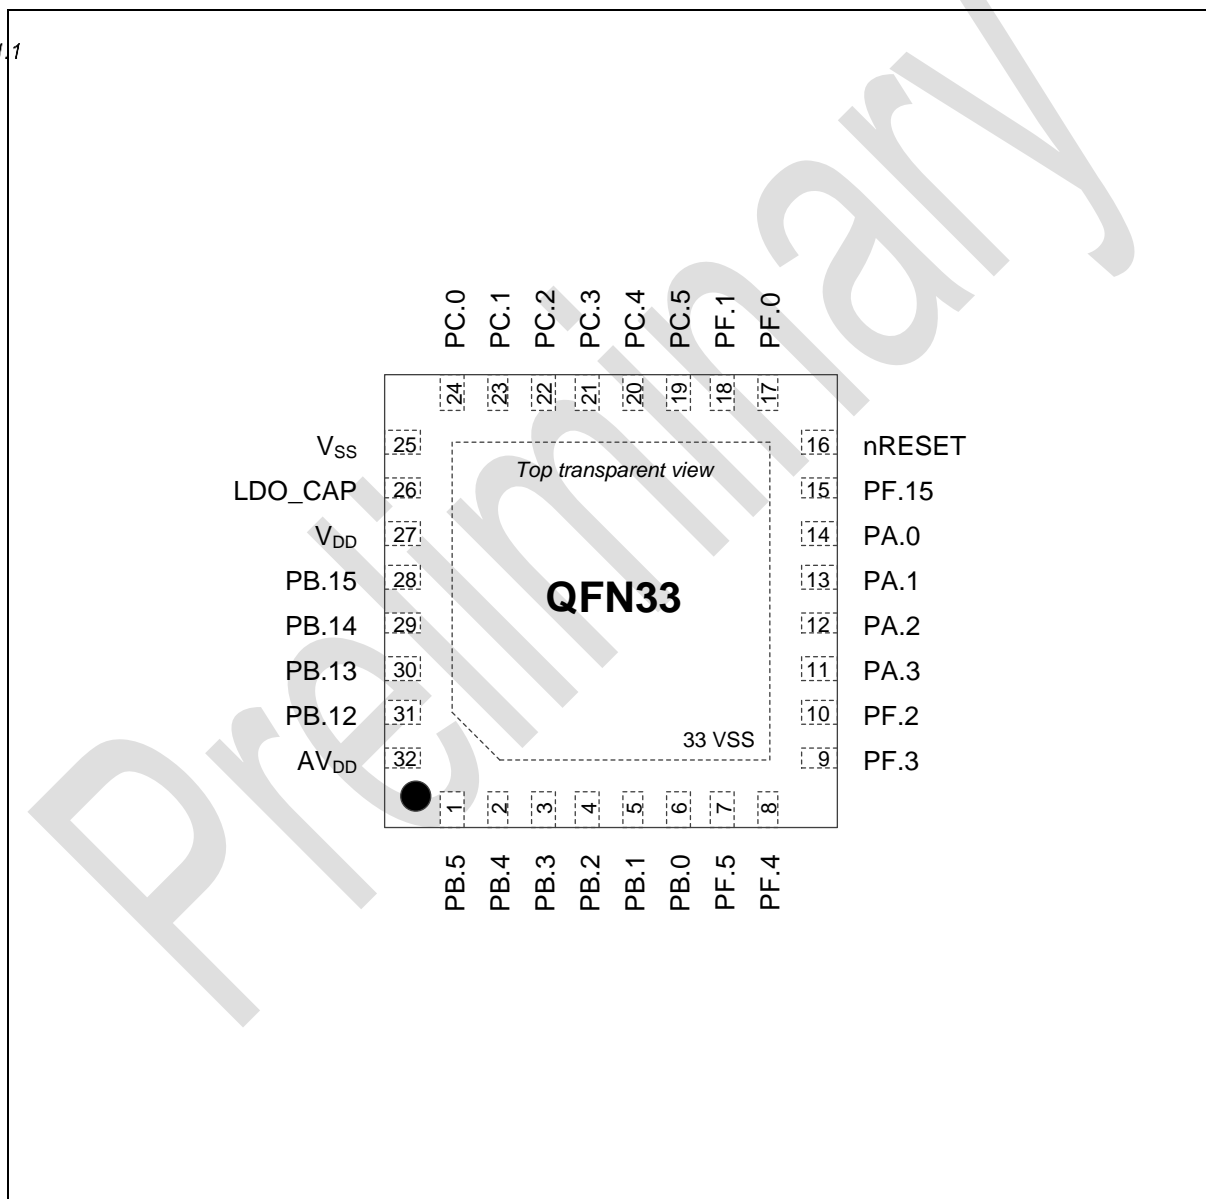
.1

PC.0 PC.1 PC.2 PC.3 PC.4 PC.5 PF.1 PF.0

24 23 22 21 20 19 18 17

$V_{SS}$ 25
LDO_CAP 26
$V_{DD}$ 27
PB.15 28
PB.14 29
PB.13 30
PB.12 31
$AV_{DD}$ 32

Top transparent view

QFN33

33 VSS

16 nRESET
15 PF.15
14 PA.0
13 PA.1
12 PA.2
11 PA.3
10 PF.2
9 PF.3

1 2 3 4 5 6 7 8

PB.5 PB.4 PB.3 PB.2 PB.1 PB.0 PF.5 PF.4

Preliminary